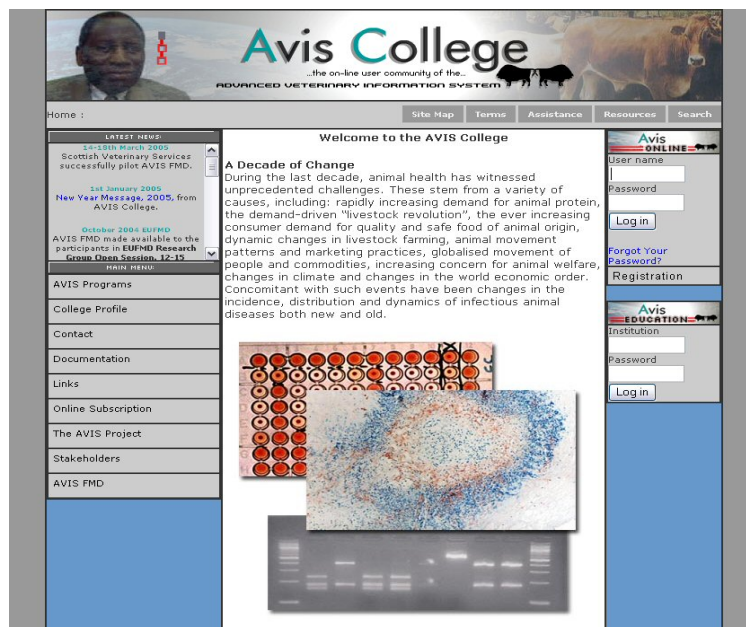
Avis College
...the on-line user community of the...
ADVANCED VETERINARY INFORMATION SYSTEM

Home :

Site Map | Terms | Assistance | Resources | Search

LATEST NEWS:

14-18th March 2005
Scottish Veterinary Services successfully pilot AVIS FMD.

1st January 2005
New Year Message, 2005, from AVIS College.

October 2004 EUFMD
AVIS FMD made available to the participants in EUFMD Research Group Open Session, 12-15

MAIN MENU:

AVIS Programs
College Profile
Contact
Documentation
Links
Online Subscription
The AVIS Project
Stakeholders
AVIS FMD

Welcome to the AVIS College

A Decade of Change
During the last decade, animal health has witnessed unprecedented challenges. These stem from a variety of causes, including: rapidly increasing demand for animal protein, the demand-driven "livestock revolution", the ever increasing consumer demand for quality and safe food of animal origin, dynamic changes in livestock farming, animal movement patterns and marketing practices, globalised movement of people and commodities, increasing concern for animal welfare, changes in climate and changes in the world economic order. Concomitant with such events have been changes in the incidence, distribution and dynamics of infectious animal diseases both new and old.

Avis ONLINE
User name
Password
Log in
Forgot Your Password?
Registration

Avis EDUCATION
Institution
Password
Log in